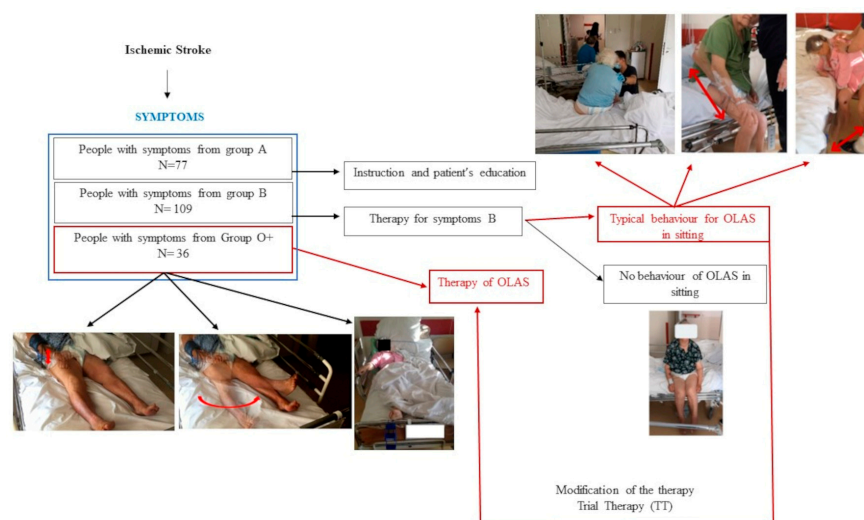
Ischemic Stroke

SYMPTOMS

People with symptoms from group A
N=77

People with symptoms from group B
N= 109

People with symptoms from Group O+
N= 36

Instruction and patient's education

Therapy for symptoms B

Typical behaviour for OLAS in sitting

No behaviour of OLAS in sitting

Therapy of OLAS

Modification of the therapy
Trial Therapy (TT)